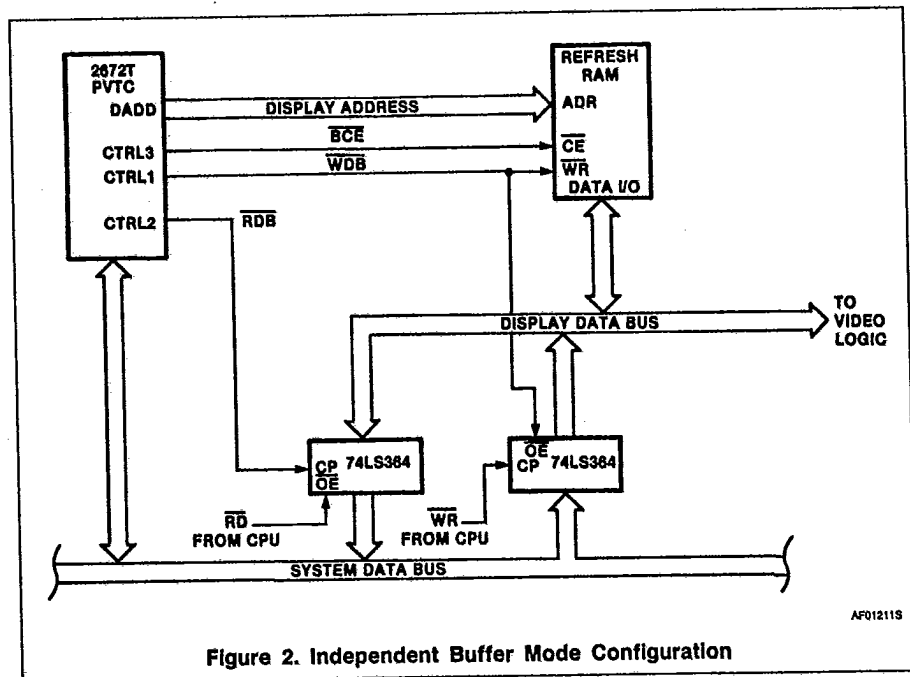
2672T PVTC
DADD
CTRL3
CTRL1
CTRL2

DISPLAY ADDRESS
$\overline{BCE}$
$\overline{WDB}$
$\overline{RDB}$

REFRESH RAM
ADR
$\overline{CE}$
$\overline{WR}$
DATA I/O

DISPLAY DATA BUS
TO VIDEO LOGIC

CP 74LS364
$\overline{OE}$

$\overline{OE}$
CP 74LS364

$\overline{RD}$ FROM CPU
$\overline{WR}$ FROM CPU

SYSTEM DATA BUS

AF01211S

Figure 2. Independent Buffer Mode Configuration